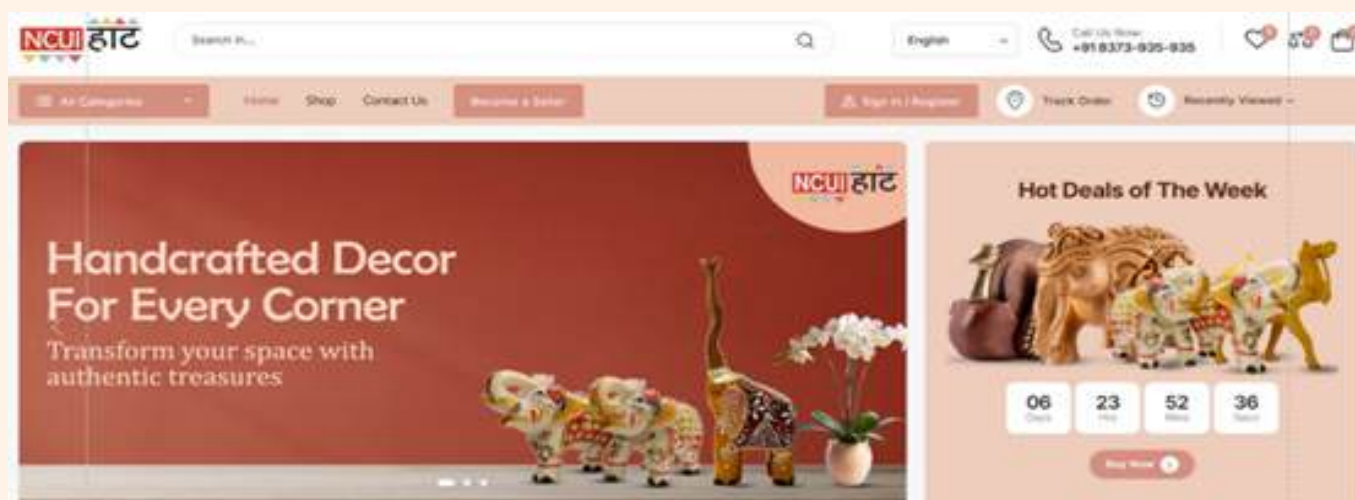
NCUI हाट

Search in...

English

Call Us Now: +918373-935-935

All Categories

Home Shop Contact Us Become a Seller

Sign in / Register

Track Order

Recently Viewed

NCUI हाट

Handcrafted Decor For Every Corner

Transform your space with authentic treasures

Hot Deals of The Week

06 Days | 23 Hrs | 52 Mins | 36 Secs

Buy Now